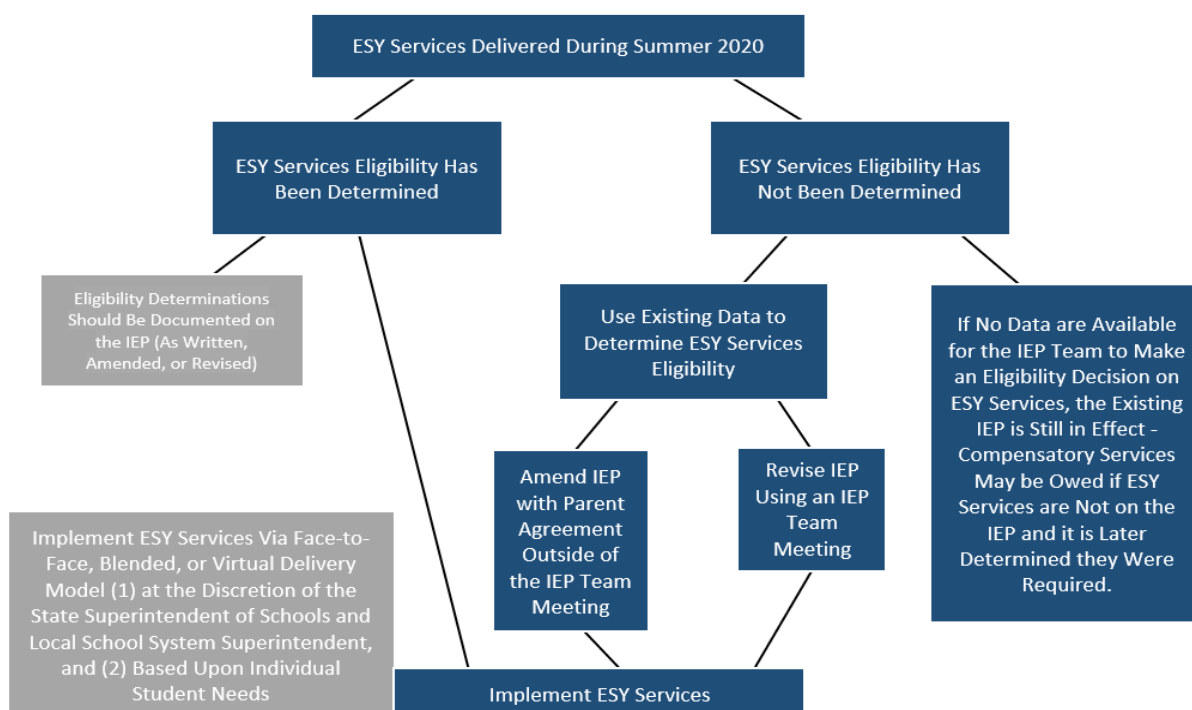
ESY Services Delivered During Summer 2020

ESY Services Eligibility Has Been Determined

ESY Services Eligibility Has Not Been Determined

Eligibility Determinations Should Be Documented on the IEP (As Written, Amended, or Revised)

Use Existing Data to Determine ESY Services Eligibility

If No Data are Available for the IEP Team to Make an Eligibility Decision on ESY Services, the Existing IEP is Still in Effect - Compensatory Services May be Owed if ESY Services are Not on the IEP and it is Later Determined they Were Required.

Amend IEP with Parent Agreement Outside of the IEP Team Meeting

Revise IEP Using an IEP Team Meeting

Implement ESY Services Via Face-to-Face, Blended, or Virtual Delivery Model (1) at the Discretion of the State Superintendent of Schools and Local School System Superintendent, and (2) Based Upon Individual Student Needs

Implement ESY Services